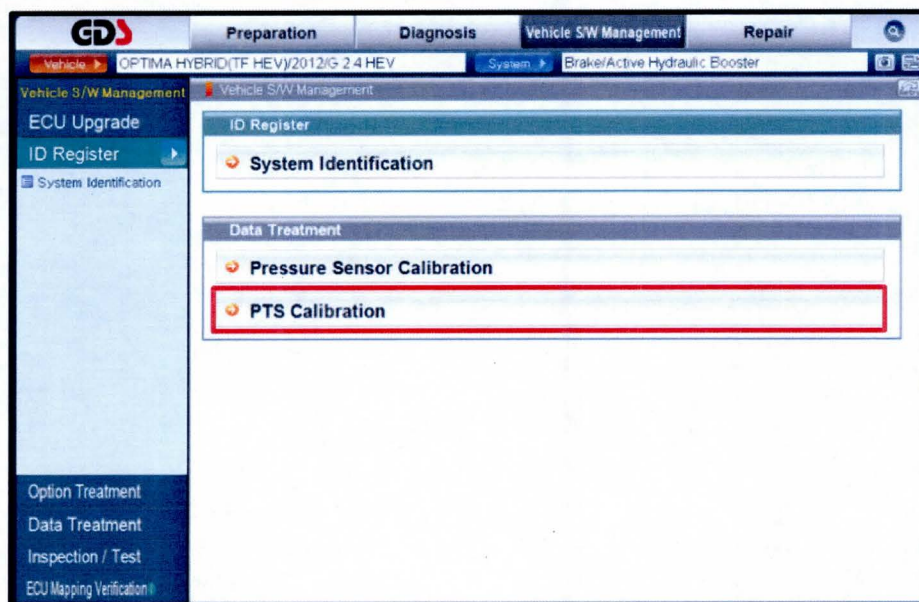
GDS

Preparation

Diagnosis

Vehicle S/W Management

Repair

Vehicle

OPTIMA HYBRID(TF HEV)/2012/G 2.4 HEV

System

Brake/Active Hydraulic Booster

Vehicle S/W Management

ECU Upgrade

ID Register

System Identification

Option Treatment

Data Treatment

Inspection / Test

ECU Mapping Verification

Vehicle S/W Management

ID Register

System Identification

Data Treatment

Pressure Sensor Calibration

PTS Calibration